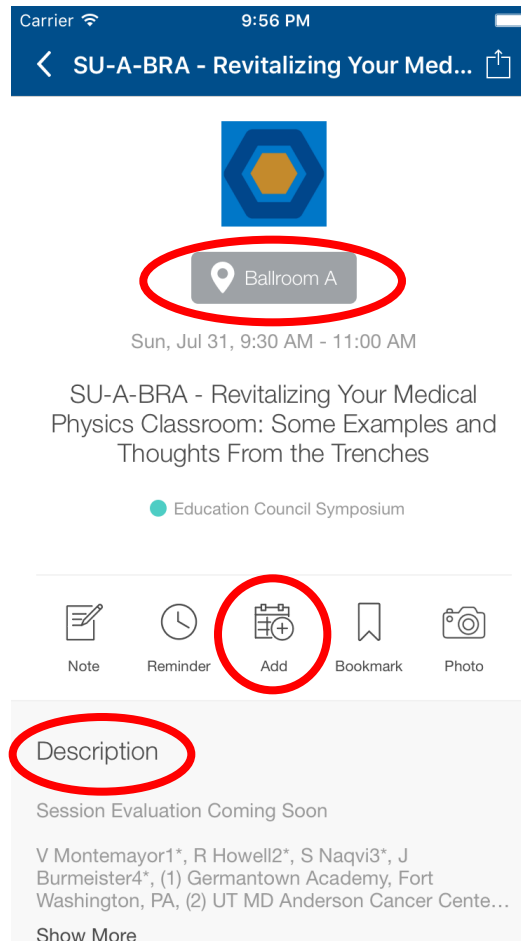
Carrier 9:56 PM

SU-A-BRA - Revitalizing Your Med...

Ballroom A

Sun, Jul 31, 9:30 AM - 11:00 AM

SU-A-BRA - Revitalizing Your Medical Physics Classroom: Some Examples and Thoughts From the Trenches

Education Council Symposium

Note Reminder Add Bookmark Photo

Description

Session Evaluation Coming Soon

V Montemayor1*, R Howell2*, S Naqvi3*, J Burmeister4*, (1) Germantown Academy, Fort Washington, PA, (2) UT MD Anderson Cancer Cente...

Show More